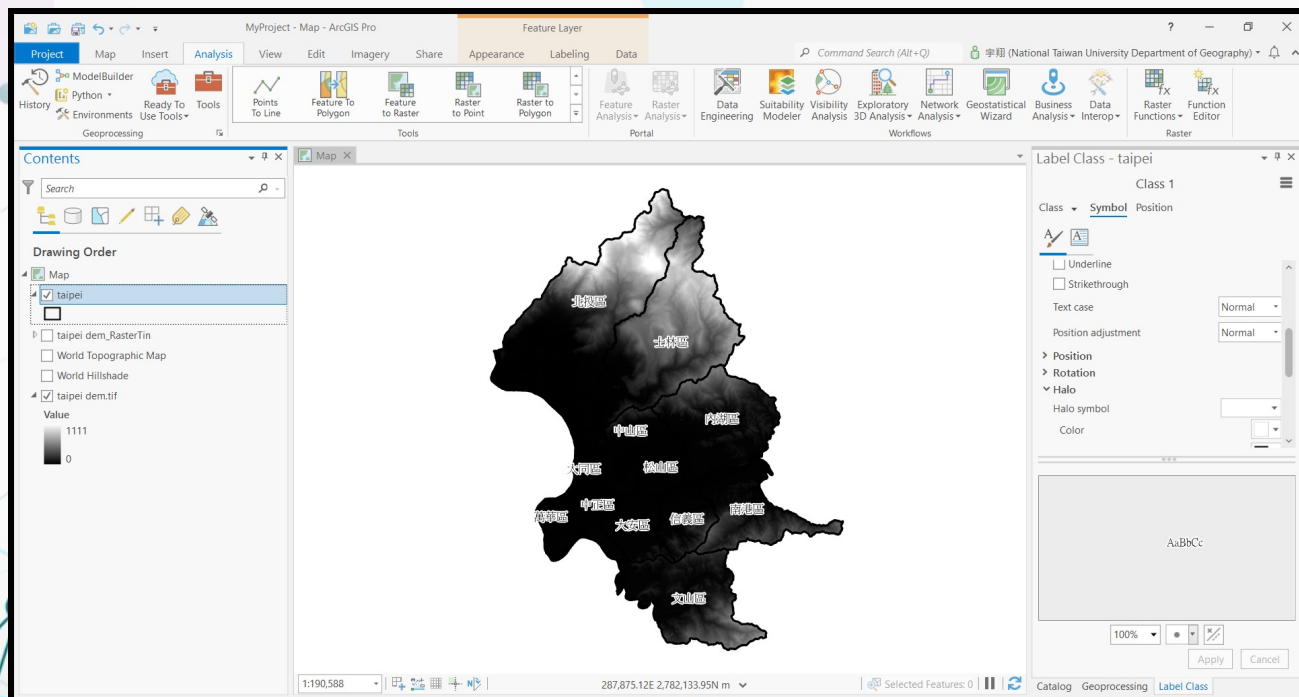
MyProject - Map - ArcGIS Pro

Feature Layer

? — ☐ ✕

Project Map Insert Analysis View Edit Imagery Share Appearance Labeling Data

Command Search (Alt+Q)

宇翔 (National Taiwan University Department of Geography)

History ModelBuilder Python Environments Ready To Use Tools Tools

Geoprocessing

Points To Line Feature To Polygon Feature to Raster Raster to Point Raster to Polygon

Tools

Feature Analysis Raster Analysis

Portal

Data Engineering Suitability Modeler Visibility Analysis Exploratory 3D Analysis Network Analysis Geostatistical Wizard Business Analysis Data Interop

Workflows

Raster Functions Function Editor

Raster

Contents

Search

Drawing Order

Map

taipei

taipei dem_RasterTin

World Topographic Map

World Hillshade

taipei dem.tif

Value

1111

0

Map

北投區

士林區

內湖區

中山區

大同區

松山區

中正區

萬華區

大安區

信義區

南港區

文山區

1:190,588

287,875.12E 2,782,133.95N m

Selected Features: 0

Label Class - taipei

Class 1

Class Symbol Position

Underline

Strikethrough

Text case Normal

Position adjustment Normal

Position

Rotation

Halo

Halo symbol

Color

AaBbCc

100%

Apply Cancel

Catalog Geoprocessing Label Class